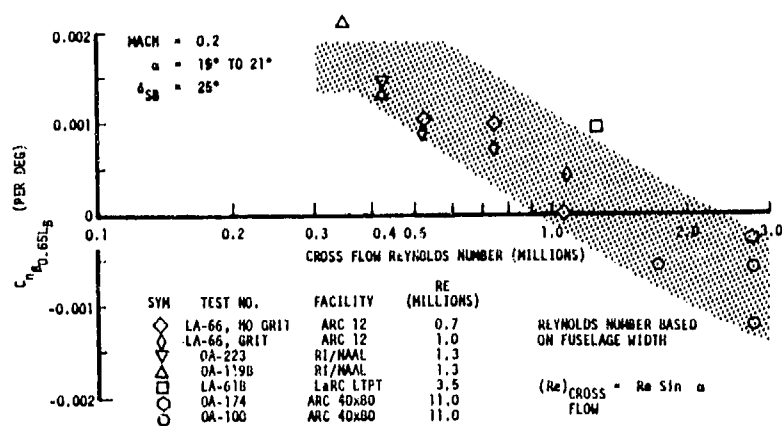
MACH = 0.2
$\alpha$ = 19° TO 21°
$\delta_{SB}$ = 25°

0.002
0.001
0
-0.001
-0.002

$C_{n_{\beta_{0.65L_B}}}$ (PER DEG)

0.1
0.2
0.3
0.4
0.5
1.0
2.0
3.0

CROSS FLOW REYNOLDS NUMBER (MILLIONS)

| SYM | TEST NO. | FACILITY | RE (MILLIONS) |
|---|---|---|---|
| ◇ | LA-66, NO GRIT | ARC 12 | 0.7 |
| ◇ | LA-66, GRIT | ARC 12 | 1.0 |
| ▽ | OA-223 | RI/NAAL | 1.3 |
| △ | OA-119B | RI/NAAL | 1.3 |
| □ | LA-61B | LaRC LTPT | 3.5 |
| ○ | OA-174 | ARC 40x80 | 11.0 |
| ○ | OA-100 | ARC 40x80 | 11.0 |

REYNOLDS NUMBER BASED ON FUSELAGE WIDTH

$(Re)_{CROSS\ FLOW}$ = Re Sin $\alpha$